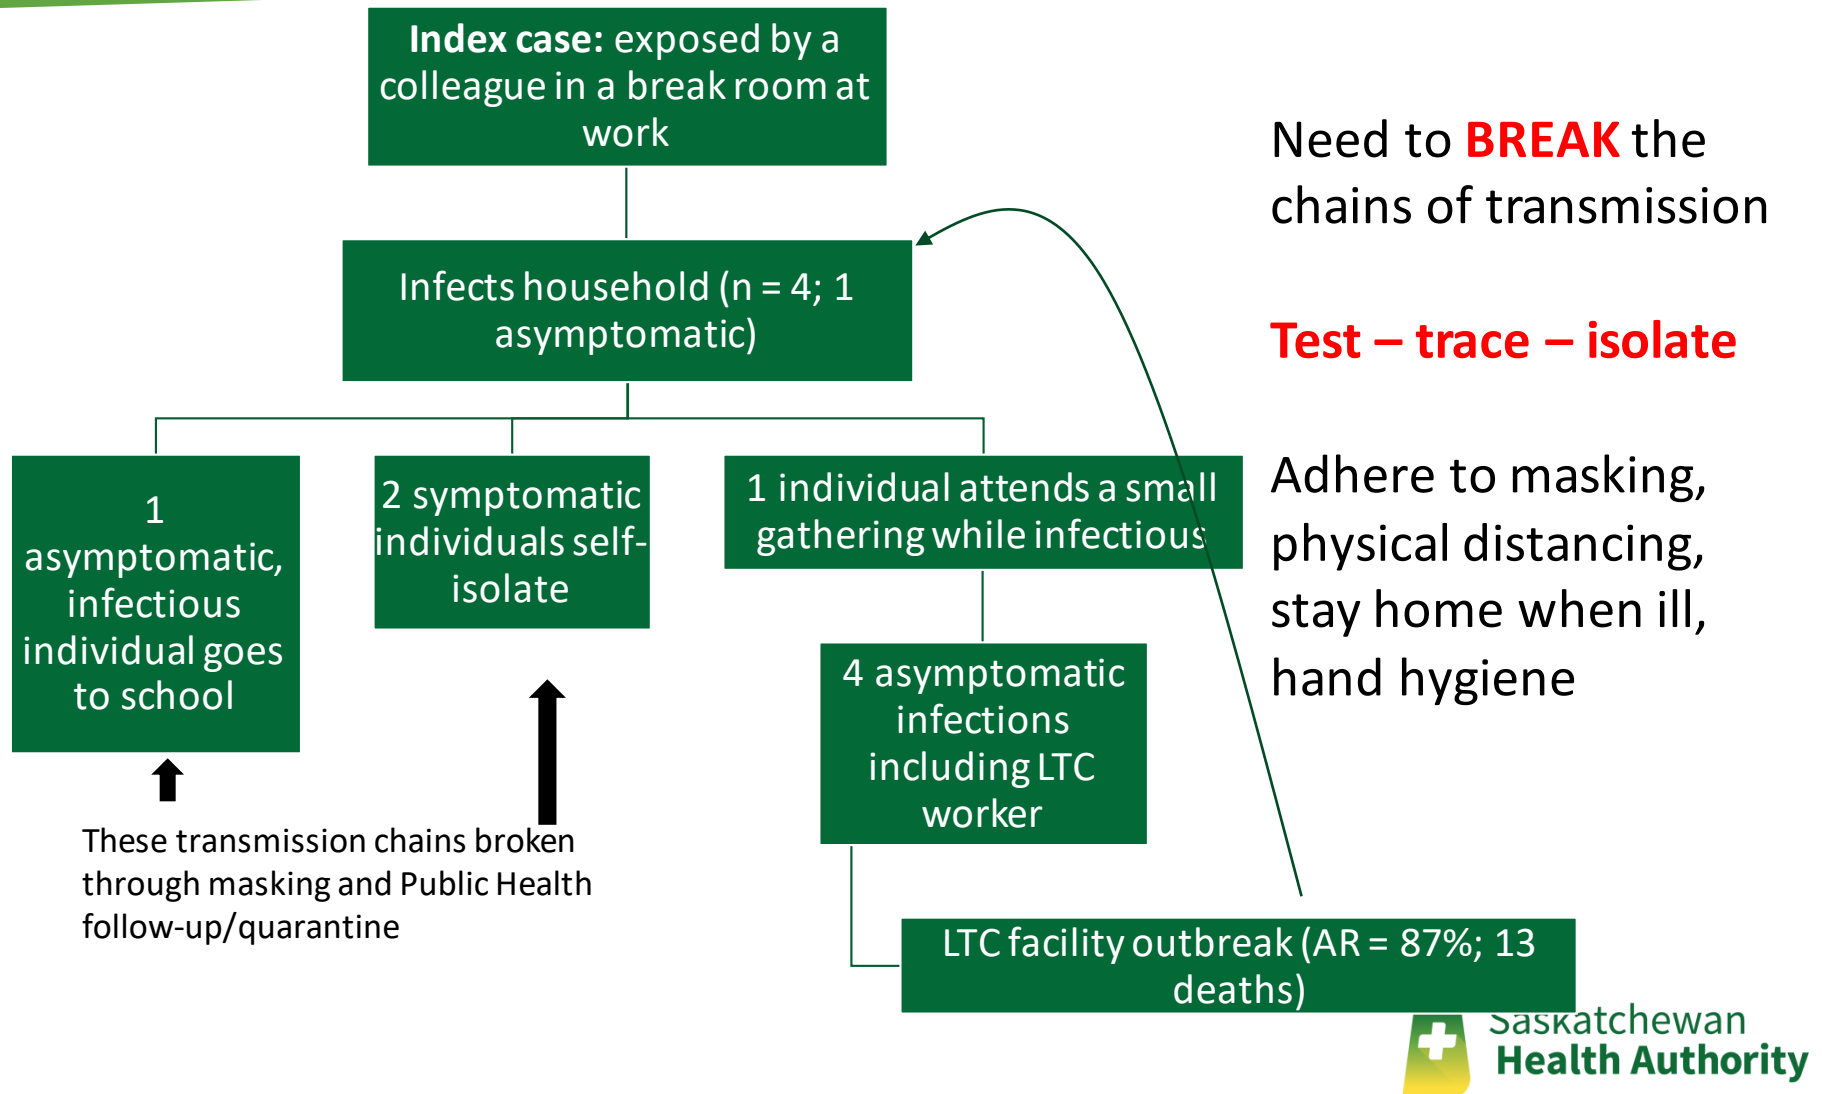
**Index case:** exposed by a colleague in a break room at work

Infects household (n = 4; 1 asymptomatic)

1 asymptomatic, infectious individual goes to school

2 symptomatic individuals self-isolate

1 individual attends a small gathering while infectious

4 asymptomatic infections including LTC worker

LTC facility outbreak (AR = 87%; 13 deaths)

These transmission chains broken through masking and Public Health follow-up/quarantine

Need to **BREAK** the chains of transmission

**Test – trace – isolate**

Adhere to masking, physical distancing, stay home when ill, hand hygiene

Saskatchewan Health Authority